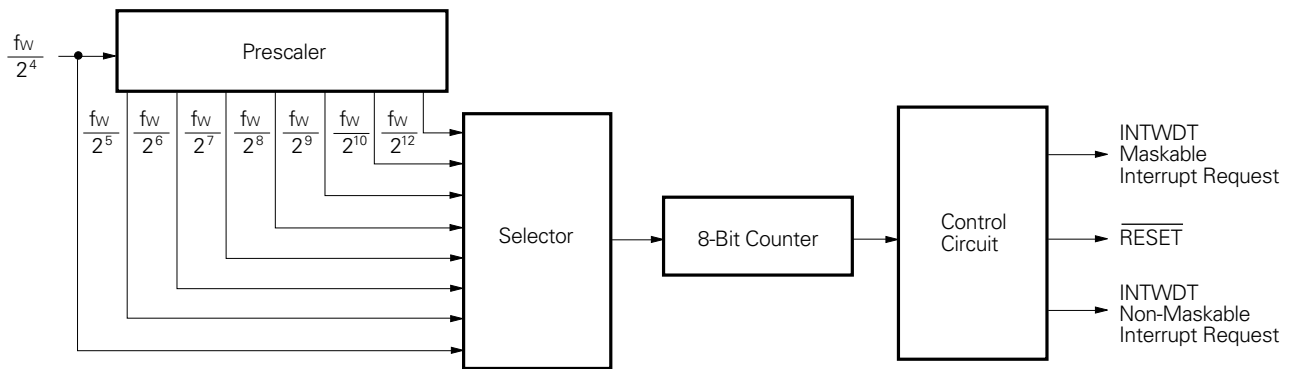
$\frac{f_W}{2^4}$

Prescaler

$\frac{f_W}{2^5}$ $\frac{f_W}{2^6}$ $\frac{f_W}{2^7}$ $\frac{f_W}{2^8}$ $\frac{f_W}{2^9}$ $\frac{f_W}{2^{10}}$ $\frac{f_W}{2^{12}}$

Selector

8-Bit Counter

Control Circuit

INTWDT Maskable Interrupt Request

$\overline{\text{RESET}}$

INTWDT Non-Maskable Interrupt Request